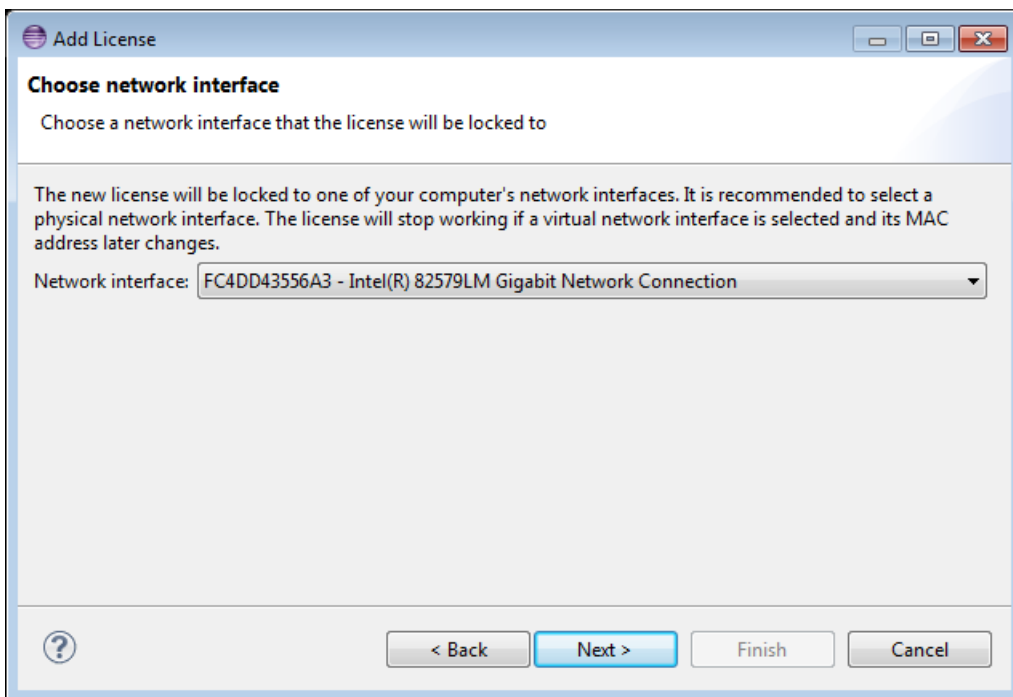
Add License

Choose network interface

Choose a network interface that the license will be locked to

The new license will be locked to one of your computer's network interfaces. It is recommended to select a physical network interface. The license will stop working if a virtual network interface is selected and its MAC address later changes.

Network interface: FC4DD43556A3 - Intel(R) 82579LM Gigabit Network Connection

?

< Back

Next >

Finish

Cancel